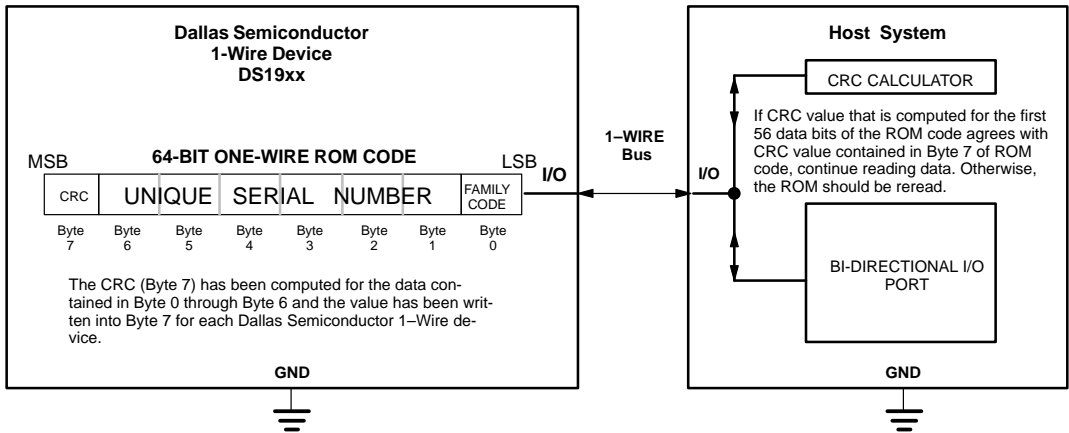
Dallas Semiconductor
1-Wire Device
DS19xx

MSB

64-BIT ONE-WIRE ROM CODE

LSB

I/O

| CRC | UNIQUE | SERIAL | NUMBER | FAMILY CODE |
|---|---|---|---|---|

Byte 7 Byte 6 Byte 5 Byte 4 Byte 3 Byte 2 Byte 1 Byte 0

The CRC (Byte 7) has been computed for the data contained in Byte 0 through Byte 6 and the value has been written into Byte 7 for each Dallas Semiconductor 1–Wire device.

GND

1–WIRE
Bus

Host System

CRC CALCULATOR

I/O

If CRC value that is computed for the first 56 data bits of the ROM code agrees with CRC value contained in Byte 7 of ROM code, continue reading data. Otherwise, the ROM should be reread.

BI-DIRECTIONAL I/O PORT

GND